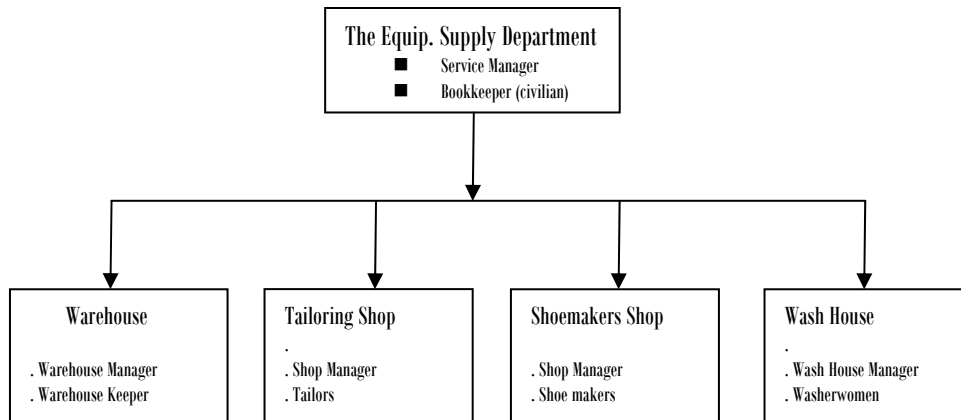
The Equip. Supply Department
Service Manager
Bookkeeper (civilian)

Warehouse
. Warehouse Manager
. Warehouse Keeper

Tailoring Shop
.
. Shop Manager
. Tailors

Shoemakers Shop
. Shop Manager
. Shoe makers

Wash House
.
. Wash House Manager
. Washerwomen